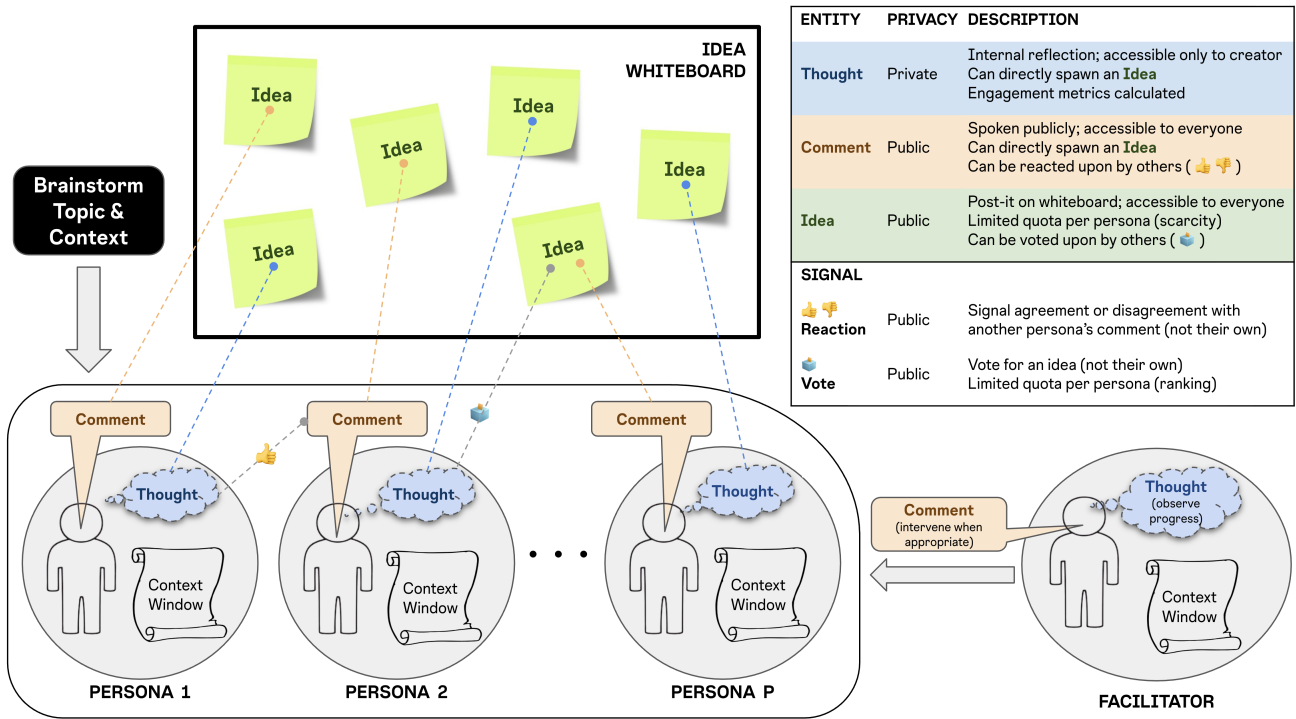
IDEA WHITEBOARD

Idea

Idea

Idea

Idea

Idea

Idea

Idea

Brainstorm Topic & Context

| ENTITY | PRIVACY | DESCRIPTION |
|---|---|---|
| Thought | Private | Internal reflection; accessible only to creator<br>Can directly spawn an Idea<br>Engagement metrics calculated |
| Comment | Public | Spoken publicly; accessible to everyone<br>Can directly spawn an Idea<br>Can be reacted upon by others ( 👍 👎 ) |
| Idea | Public | Post-it on whiteboard; accessible to everyone<br>Limited quota per persona (scarcity)<br>Can be voted upon by others ( 🗳 ) |
| SIGNAL | | |
| 👍 👎 Reaction | Public | Signal agreement or disagreement with another persona's comment (not their own) |
| 🗳 Vote | Public | Vote for an idea (not their own)<br>Limited quota per persona (ranking) |

Comment

Thought

Context Window

PERSONA 1

Comment

Thought

Context Window

PERSONA 2

• • •

Comment

Thought

Context Window

PERSONA P

Comment (intervene when appropriate)

Thought (observe progress)

Context Window

FACILITATOR